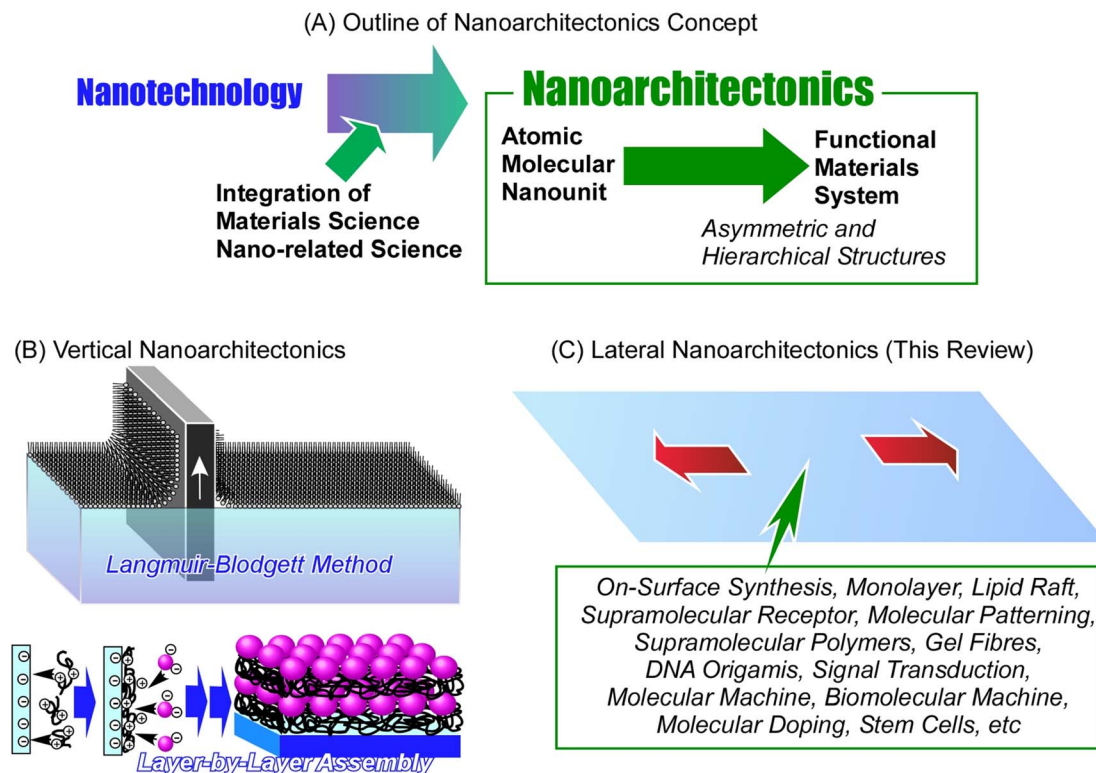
(A) Outline of Nanoarchitectonics Concept

Nanotechnology

Integration of Materials Science Nano-related Science

Nanoarchitectonics

Atomic Molecular Nanounit

Functional Materials System

Asymmetric and Hierarchical Structures

(B) Vertical Nanoarchitectonics

Langmuir-Blodgett Method

Layer-by-Layer Assembly

(C) Lateral Nanoarchitectonics (This Review)

On-Surface Synthesis, Monolayer, Lipid Raft, Supramolecular Receptor, Molecular Patterning, Supramolecular Polymers, Gel Fibres, DNA Origamis, Signal Transduction, Molecular Machine, Biomolecular Machine, Molecular Doping, Stem Cells, etc